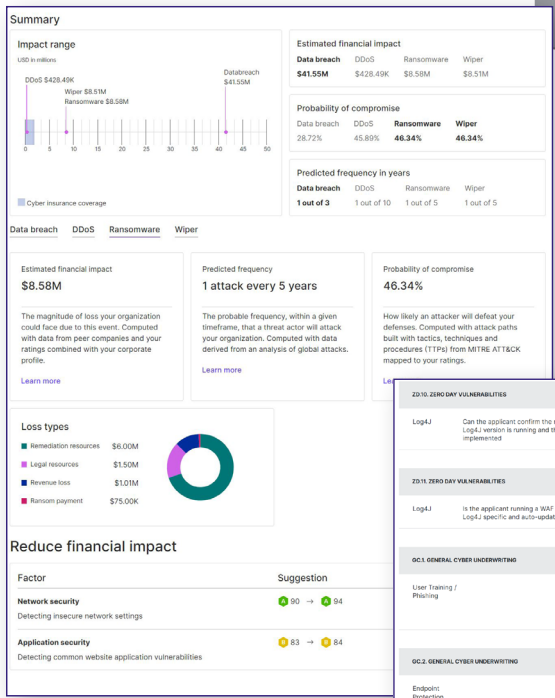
Summary

Impact range

USD in millions

DDoS $428.49K

Wiper $8.51M

Ransomware $8.58M

Databreach $41.55M

0 5 10 15 20 25 30 35 40 45 50

Cyber insurance coverage

Estimated financial impact

| Data breach | DDoS | Ransomware | Wiper |
|---|---|---|---|
| $41.55M | $428.49K | $8.58M | $8.51M |

Probability of compromise

| Data breach | DDoS | Ransomware | Wiper |
|---|---|---|---|
| 28.72% | 45.89% | 46.34% | 46.34% |

Predicted frequency in years

| Data breach | DDoS | Ransomware | Wiper |
|---|---|---|---|
| 1 out of 3 | 1 out of 10 | 1 out of 5 | 1 out of 5 |

Data breach DDoS Ransomware Wiper

Estimated financial impact

$8.58M

The magnitude of loss your organization could face due to this event. Computed with data from peer companies and your ratings combined with your corporate profile.

Learn more

Predicted frequency

1 attack every 5 years

The probable frequency, within a given timeframe, that a threat actor will attack your organization. Computed with data derived from an analysis of global attacks.

Learn more

Probability of compromise

46.34%

How likely an attacker will defeat your defenses. Computed with attack paths built with tactics, techniques and procedures (TTPs) from MITRE ATT&CK mapped to your ratings.

Lear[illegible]

Loss types

Remediation resources $6.00M

Legal resources $1.50M

Revenue loss $1.01M

Ransom payment $75.00K

Reduce financial impact

| Factor | Suggestion |
|---|---|
| Network security<br>Detecting insecure network settings | A 90 → A 94 |
| Application security<br>Detecting common website application vulnerabilities | B 83 → B 84 |

ZD.10. ZERO DAY VULNERABILITIES

Log4J — Can the applicant confirm the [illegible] Log4J version is running and th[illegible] implemented

ZD.11. ZERO DAY VULNERABILITIES

Log4J — Is the applicant running a WAF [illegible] Log4J specific and auto-updat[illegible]

GC.1. GENERAL CYBER UNDERWRITING

User Training / Phishing

GC.2. GENERAL CYBER UNDERWRITING

Endpoint Protection